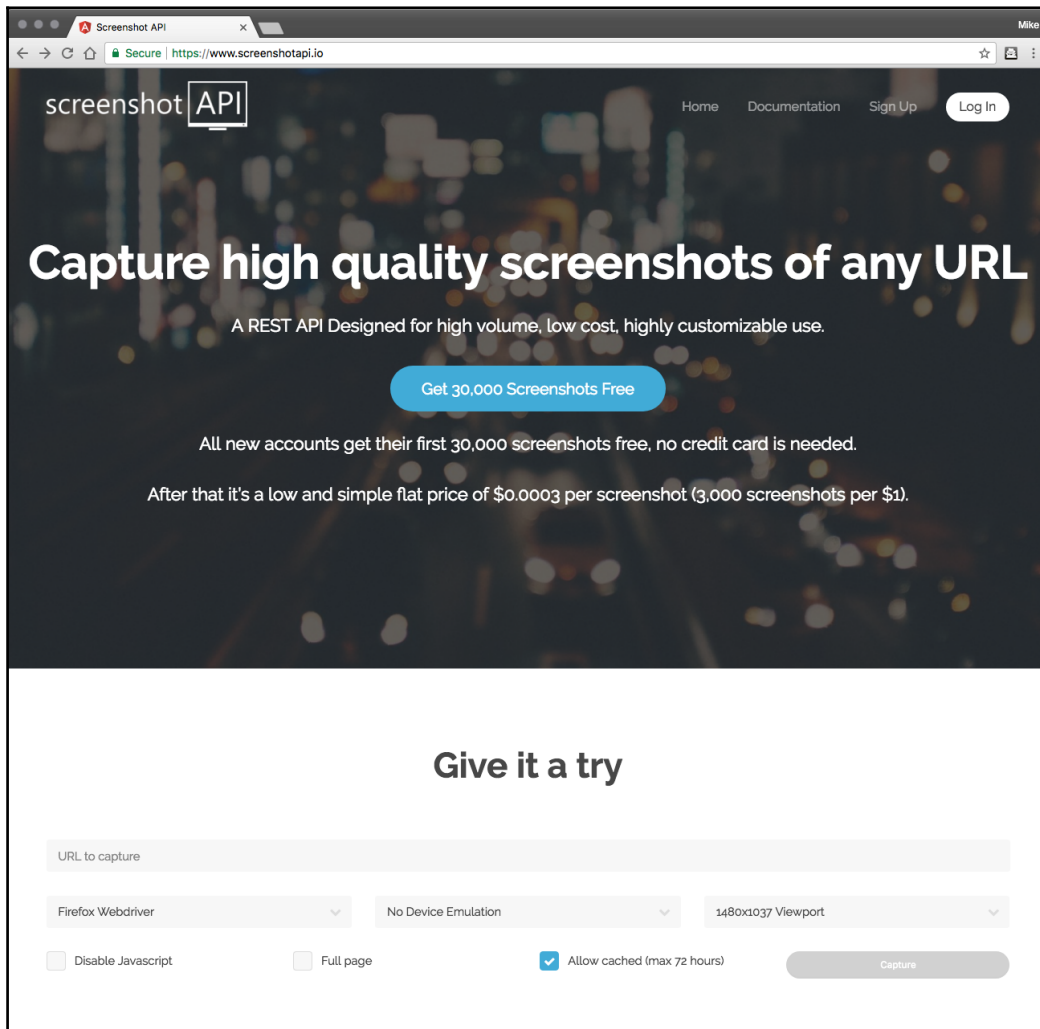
Screenshot API

Mike

Secure | https://www.screenshotapi.io

screenshot API

Home Documentation Sign Up Log In

Capture high quality screenshots of any URL

A REST API Designed for high volume, low cost, highly customizable use.

Get 30,000 Screenshots Free

All new accounts get their first 30,000 screenshots free, no credit card is needed.

After that it's a low and simple flat price of $0.0003 per screenshot (3,000 screenshots per $1).

Give it a try

URL to capture

Firefox Webdriver

No Device Emulation

1480x1037 Viewport

Disable Javascript

Full page

Allow cached (max 72 hours)

Capture